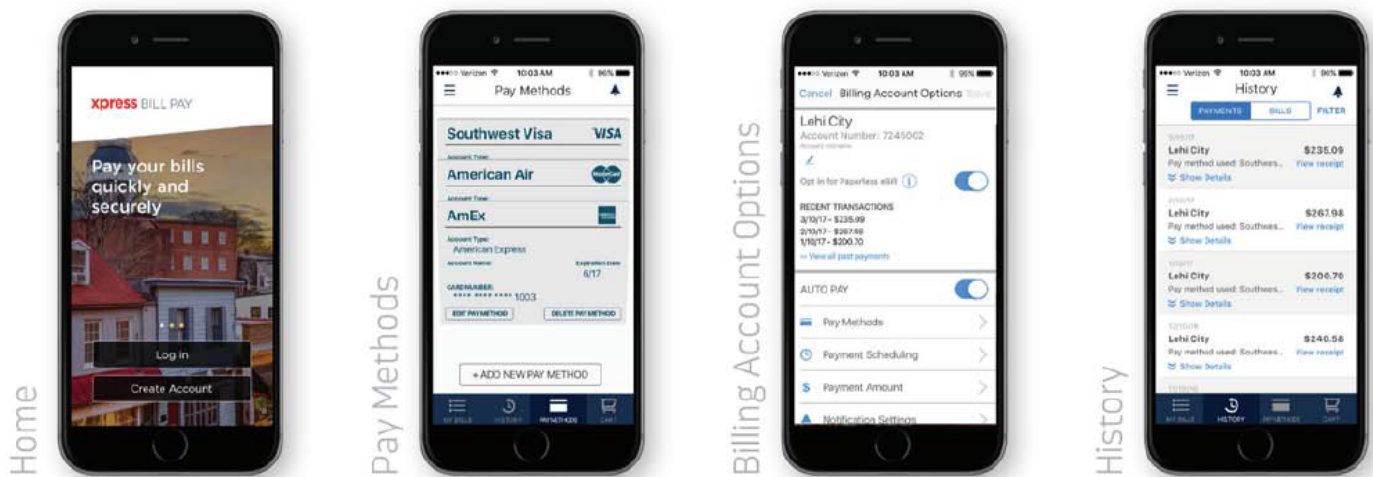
Home

xpress BILL PAY

Pay your bills quickly and securely

Log in

Create Account

Pay Methods

Verizon 10:03 AM 96%

Pay Methods

Southwest Visa VISA

Account Type:

American Air

Account Type:

AmEx

Account Type:
American Express

Account Name: Expiration Date
6/17

CARDNUMBER:
**** **** **** 1003

EDIT PAYMETHOD DELETE PAYMETHOD

+ ADD NEW PAY METHOD

MY BILLS HISTORY PAYMETHODS CART

Billing Account Options

Verizon 10:03 AM 95%

Cancel Billing Account Options Save

Lehi City
Account Number: 7245002
Account nickname

Opt in for Paperless eBill

RECENT TRANSACTIONS
3/10/17 - $235.09
2/10/17 - $267.98
1/10/17 - $200.70
View all past payments

AUTO PAY

Pay Methods

Payment Scheduling

Payment Amount

Notification Settings

History

Verizon 10:03 AM 96%

History

PAYMENTS BILLS FILTER

3/10/17
Lehi City $235.09
Pay method used: Southwes... View receipt
Show Details

2/10/17
Lehi City $267.98
Pay method used: Southwes... View receipt
Show Details

1/10/17
Lehi City $200.70
Pay method used: Southwes... View receipt
Show Details

12/10/16
Lehi City $240.56
Pay method used: Southwes... View receipt
Show Details

11/10/16

MY BILLS HISTORY PAYMETHODS CART